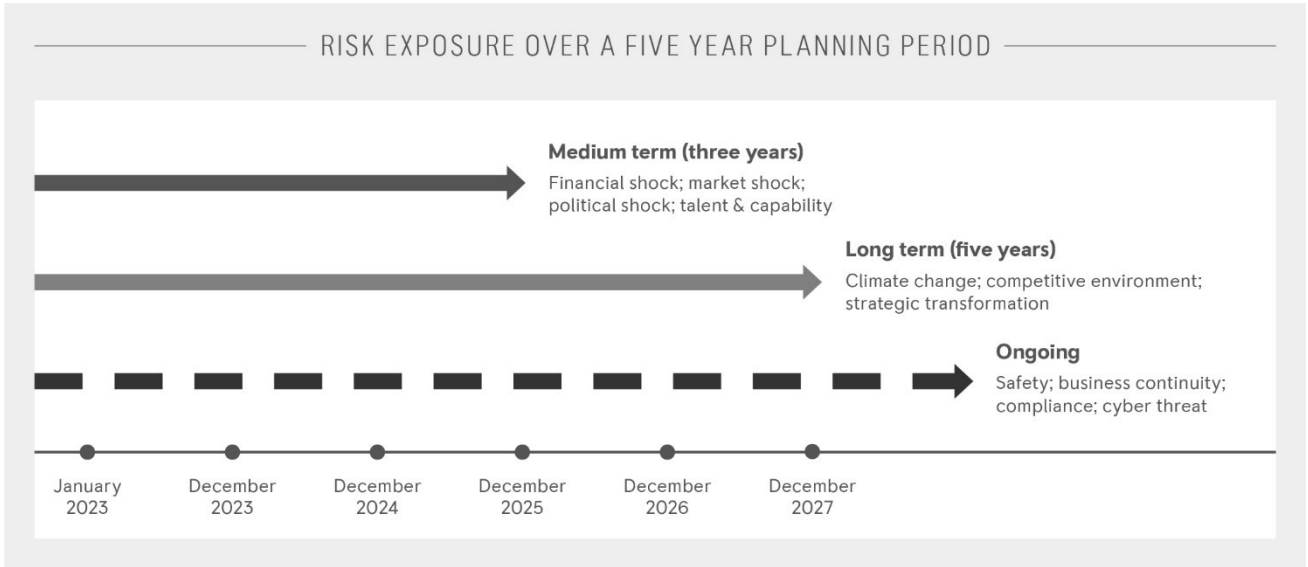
RISK EXPOSURE OVER A FIVE YEAR PLANNING PERIOD

Medium term (three years)
Financial shock; market shock; political shock; talent & capability

Long term (five years)
Climate change; competitive environment; strategic transformation

Ongoing
Safety; business continuity; compliance; cyber threat

January 2023
December 2023
December 2024
December 2025
December 2026
December 2027